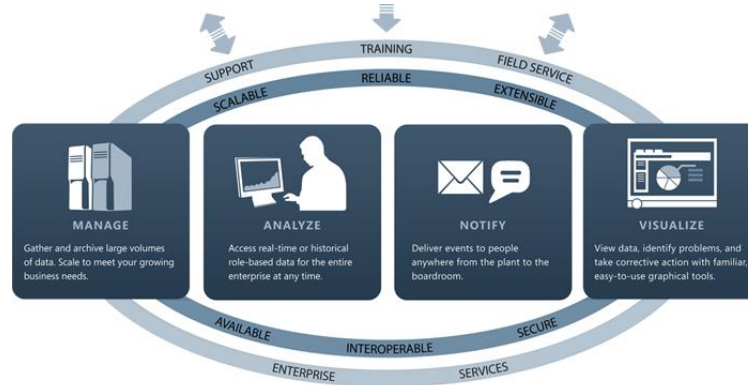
SUPPORT
TRAINING
FIELD SERVICE
SCALABLE
RELIABLE
EXTENSIBLE

MANAGE

Gather and archive large volumes of data. Scale to meet your growing business needs.

ANALYZE

Access real-time or historical role-based data for the entire enterprise at any time.

NOTIFY

Deliver events to people anywhere from the plant to the boardroom.

VISUALIZE

View data, identify problems, and take corrective action with familiar, easy-to-use graphical tools.

AVAILABLE
INTEROPERABLE
SECURE
ENTERPRISE
SERVICES